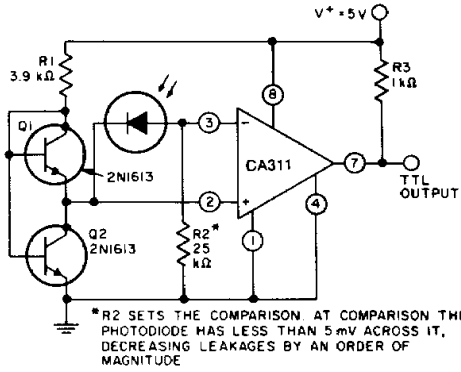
$V^+ = 5V$

R1 3.9 kΩ

Q1

2N1613

Q2 2N1613

3

2

8

CA311

7

4

1

R2* 25 kΩ

R3 1kΩ

TTL OUTPUT

*R2 SETS THE COMPARISON. AT COMPARISON THE PHOTODIODE HAS LESS THAN 5mV ACROSS IT, DECREASING LEAKAGES BY AN ORDER OF MAGNITUDE